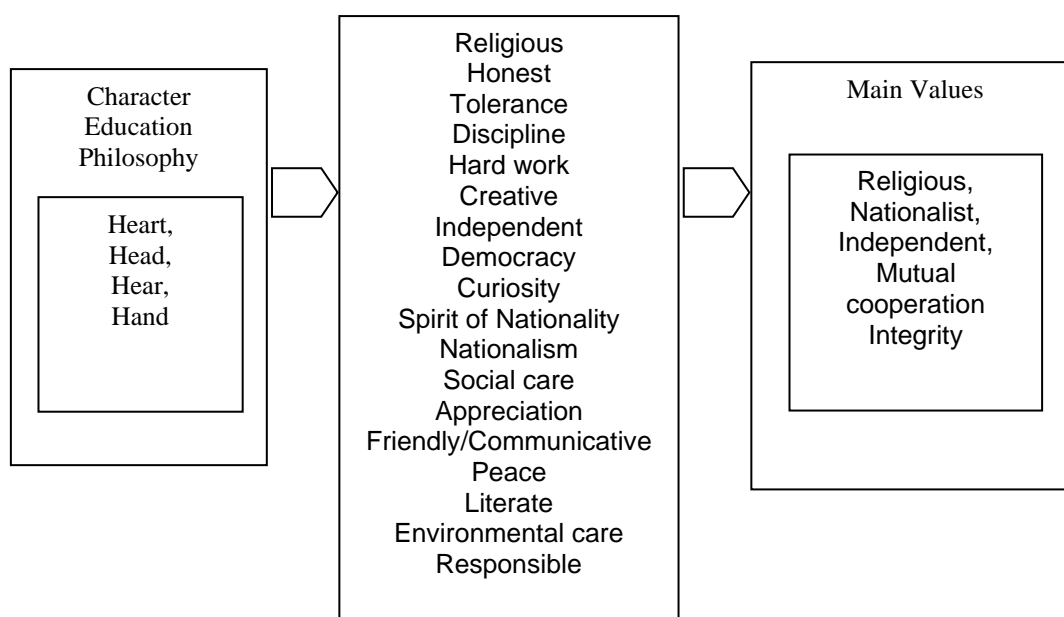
Character Education Philosophy

Heart,
Head,
Hear,
Hand

Religious
Honest
Tolerance
Discipline
Hard work
Creative
Independent
Democracy
Curiosity
Spirit of Nationality
Nationalism
Social care
Appreciation
Friendly/Communicative
Peace
Literate
Environmental care
Responsible

Main Values

Religious,
Nationalist,
Independent,
Mutual cooperation
Integrity